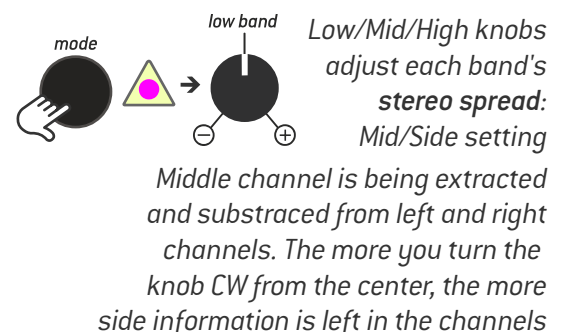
mode

low band

Low/Mid/High knobs adjust each band's **stereo spread**: Mid/Side setting

Middle channel is being extracted and substraced from left and right channels. The more you turn the knob CW from the center, the more side information is left in the channels